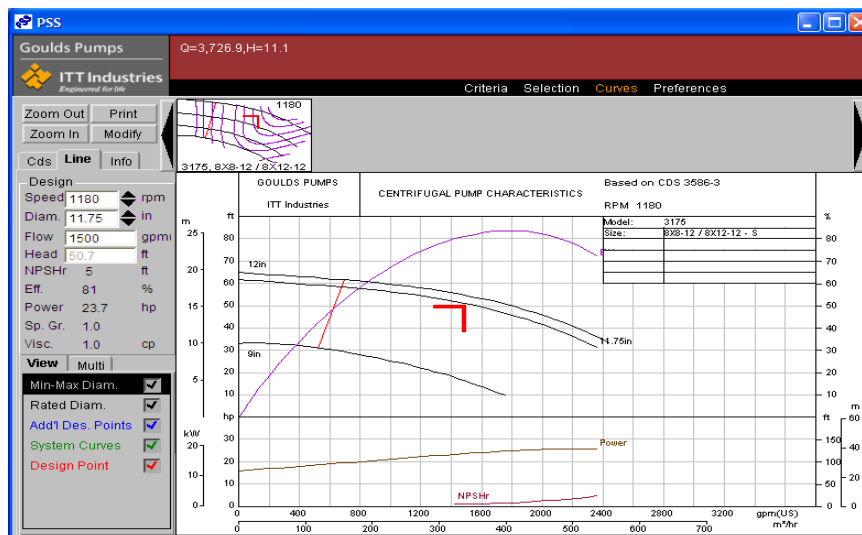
PSS

Goulds Pumps

ITT Industries
Engineered for life

Q=3,726.9,H=11.1

Criteria Selection Curves Preferences

Zoom Out Print
Zoom In Modify

Cds Line Info

1180
3175, 8X8-12 / 8X12-12

Design
Speed 1180 rpm
Diam. 11.75 in
Flow 1500 gpm
Head 50.7 ft
NPSHr 5 ft
Eff. 81 %
Power 23.7 hp
Sp. Gr. 1.0
Visc. 1.0 cp

View Multi

Min-Max Diam.
Rated Diam.
Add'l Des. Points
System Curves
Design Point

| GOULDS PUMPS | CENTRIFUGAL PUMP CHARACTERISTICS | Based on CDS 3586-3 |
|---|---|---|
| ITT Industries | | RPM 1180 |

| Model: | 3175 |
|---|---|
| Size: | 8X8-12 / 8X12-12 - S |

m ft %
25 80 80
70 12in 70
20 60 60
50 50
15 40 40
30 11.75in 30
10 9in 30
20 20
5 10 10
10
hp ft m
kW Power 150 60
30 40
20 100 40
20 20
10 50 20
NPSHr
0 0 0 0
0 400 800 1200 1600 2000 2400 2800 3200 gpm(US)
0 100 200 300 400 500 600 700 m³/hr